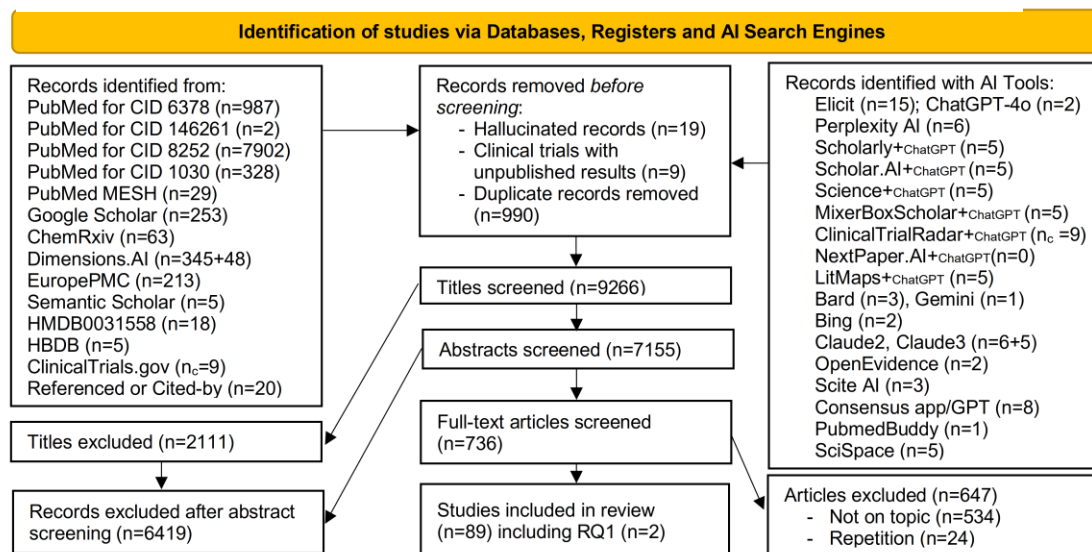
Identification of studies via Databases, Registers and AI Search Engines

Records identified from:
PubMed for CID 6378 (n=987)
PubMed for CID 146261 (n=2)
PubMed for CID 8252 (n=7902)
PubMed for CID 1030 (n=328)
PubMed MESH (n=29)
Google Scholar (n=253)
ChemRxiv (n=63)
Dimensions.AI (n=345+48)
EuropePMC (n=213)
Semantic Scholar (n=5)
HMDB0031558 (n=18)
HBDB (n=5)
ClinicalTrials.gov ($n_c$=9)
Referenced or Cited-by (n=20)

Records removed *before screening*:
- Hallucinated records (n=19)
- Clinical trials with unpublished results (n=9)
- Duplicate records removed (n=990)

Records identified with AI Tools:
Elicit (n=15); ChatGPT-4o (n=2)
Perplexity AI (n=6)
Scholarly+ChatGPT (n=5)
Scholar.AI+ChatGPT (n=5)
Science+ChatGPT (n=5)
MixerBoxScholar+ChatGPT (n=5)
ClinicalTrialRadar+ChatGPT ($n_c$ =9)
NextPaper.AI+ChatGPT(n=0)
LitMaps+ChatGPT (n=5)
Bard (n=3), Gemini (n=1)
Bing (n=2)
Claude2, Claude3 (n=6+5)
OpenEvidence (n=2)
Scite AI (n=3)
Consensus app/GPT (n=8)
PubmedBuddy (n=1)
SciSpace (n=5)

Titles screened (n=9266)

Abstracts screened (n=7155)

Full-text articles screened (n=736)

Titles excluded (n=2111)

Records excluded after abstract screening (n=6419)

Studies included in review (n=89) including RQ1 (n=2)

Articles excluded (n=647)
- Not on topic (n=534)
- Repetition (n=24)